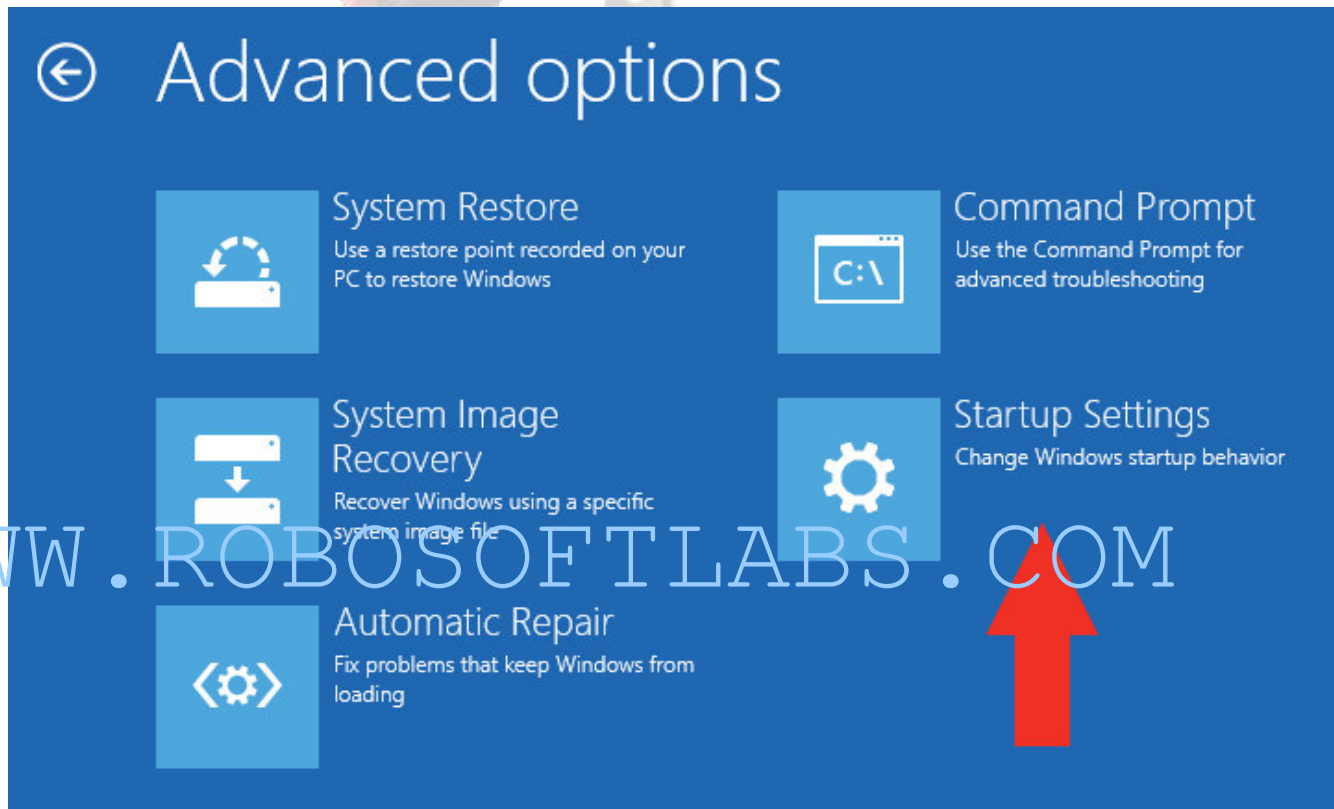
Advanced options

System Restore
Use a restore point recorded on your PC to restore Windows

Command Prompt
Use the Command Prompt for advanced troubleshooting

C:\

System Image Recovery
Recover Windows using a specific system image file

Startup Settings
Change Windows startup behavior

WW.ROBOSOFTLABS.COM

Automatic Repair
Fix problems that keep Windows from loading